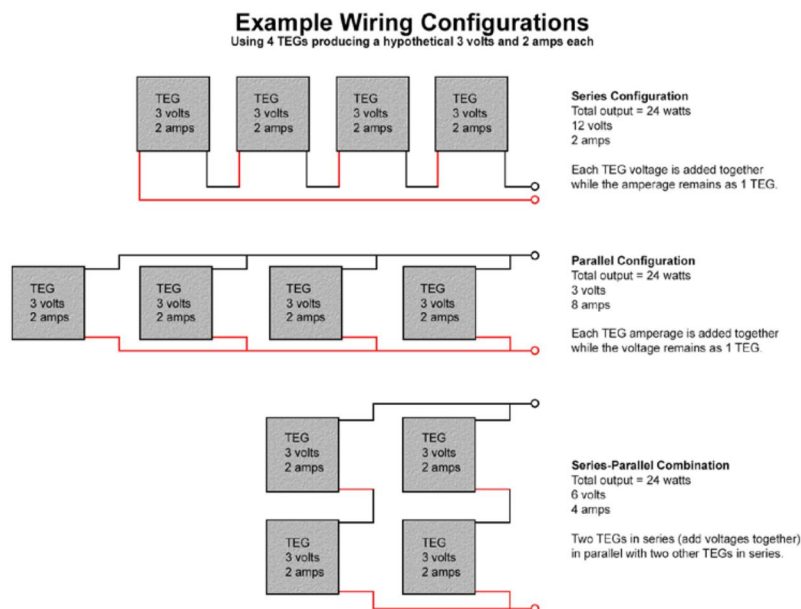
Example Wiring Configurations
Using 4 TEGs producing a hypothetical 3 volts and 2 amps each

TEG
3 volts
2 amps

TEG
3 volts
2 amps

TEG
3 volts
2 amps

TEG
3 volts
2 amps

Series Configuration
Total output = 24 watts
12 volts
2 amps

Each TEG voltage is added together while the amperage remains as 1 TEG.

TEG
3 volts
2 amps

TEG
3 volts
2 amps

TEG
3 volts
2 amps

TEG
3 volts
2 amps

Parallel Configuration
Total output = 24 watts
3 volts
8 amps

Each TEG amperage is added together while the voltage remains as 1 TEG.

TEG
3 volts
2 amps

TEG
3 volts
2 amps

TEG
3 volts
2 amps

TEG
3 volts
2 amps

Series-Parallel Combination
Total output = 24 watts
6 volts
4 amps

Two TEGs in series (add voltages together) in parallel with two other TEGs in series.